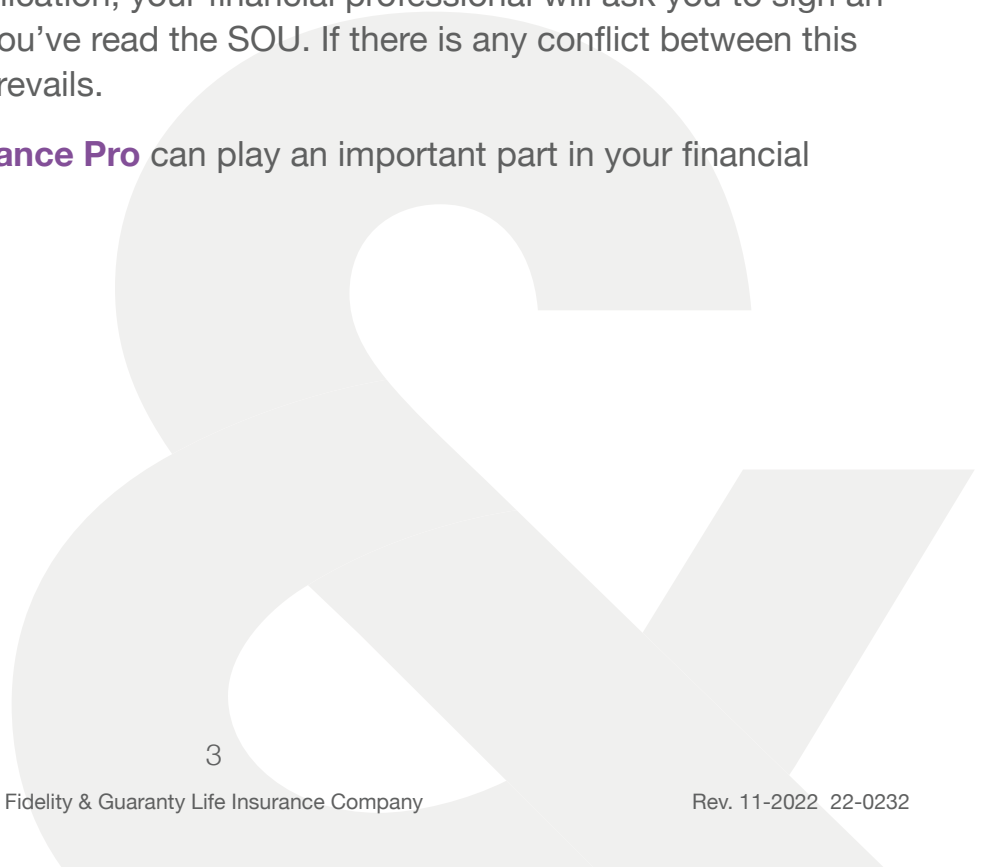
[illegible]lication, your financial professional will ask you to sign an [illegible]ou've read the SOU. If there is any conflict between this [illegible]revails.

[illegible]ance Pro can play an important part in your financial

3

Fidelity & Guaranty Life Insurance Company

Rev. 11-2022 22-0232